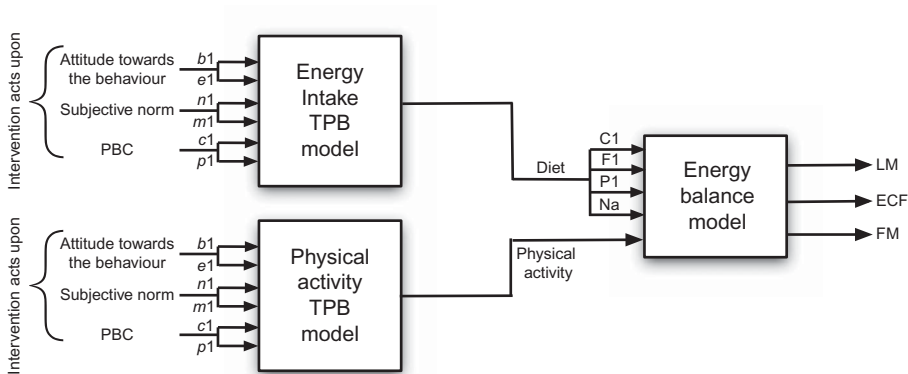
Intervention acts upon

Attitude towards the behaviour
$b1$
$e1$

Subjective norm
$n1$
$m1$

PBC
$c1$
$p1$

Energy Intake TPB model

Diet

C1
F1
P1
Na

Energy balance model

LM
ECF
FM

Intervention acts upon

Attitude towards the behaviour
$b1$
$e1$

Subjective norm
$n1$
$m1$

PBC
$c1$
$p1$

Physical activity TPB model

Physical activity